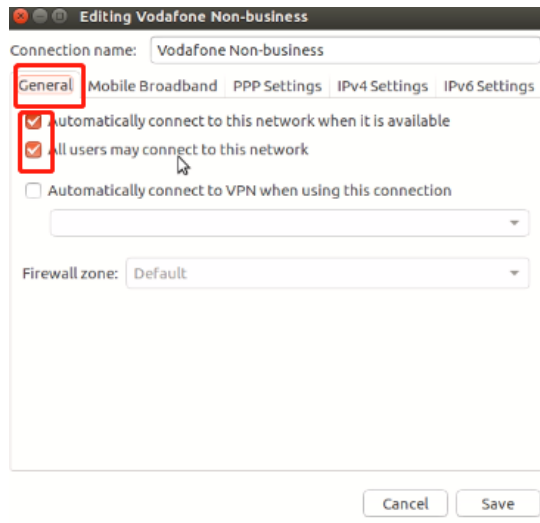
Editing Vodafone Non-business

Connection name: Vodafone Non-business

General | Mobile Broadband | PPP Settings | IPv4 Settings | IPv6 Settings

Automatically connect to this network when it is available

All users may connect to this network

Automatically connect to VPN when using this connection

Firewall zone: Default

Cancel

Save